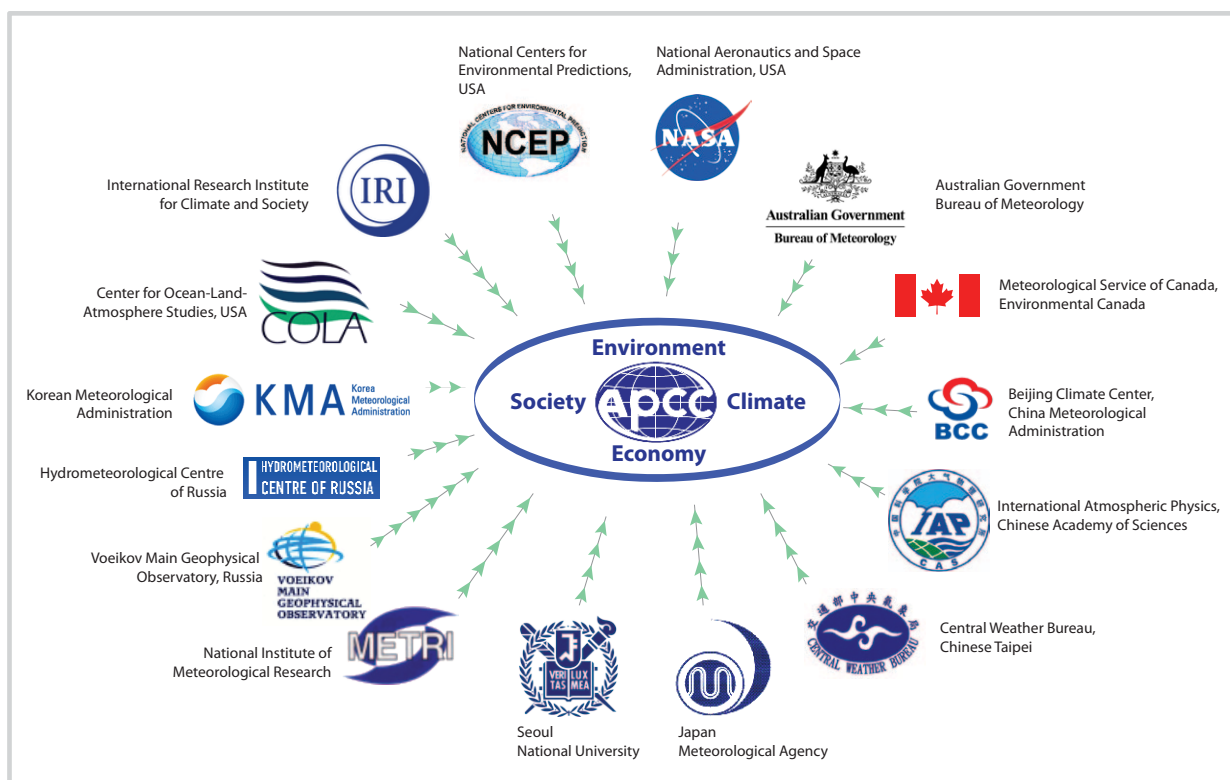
National Centers for Environmental Predictions, USA

NATIONAL CENTERS FOR ENVIRONMENTAL PREDICTION

NCEP

National Aeronautics and Space Administration, USA

NASA

International Research Institute for Climate and Society

IRI

Australian Government Bureau of Meteorology

Australian Government

Bureau of Meteorology

Center for Ocean-Land-Atmosphere Studies, USA

COLA

Meteorological Service of Canada, Environmental Canada

Environment

Society

APCC

Climate

Economy

Korean Meteorological Administration

KMA

Korea Meteorological Administration

Beijing Climate Center, China Meteorological Administration

BCC

Hydrometeorological Centre of Russia

HYDROMETEOROLOGICAL CENTRE OF RUSSIA

International Atmospheric Physics, Chinese Academy of Sciences

IAP

CAS

Voeikov Main Geophysical Observatory, Russia

VOEIKOV MAIN GEOPHYSICAL OBSERVATORY

National Institute of Meteorological Research

METRI

Central Weather Bureau, Chinese Taipei

CENTRAL WEATHER BUREAU

VERI TAS LUX MEA

Seoul National University

Japan Meteorological Agency